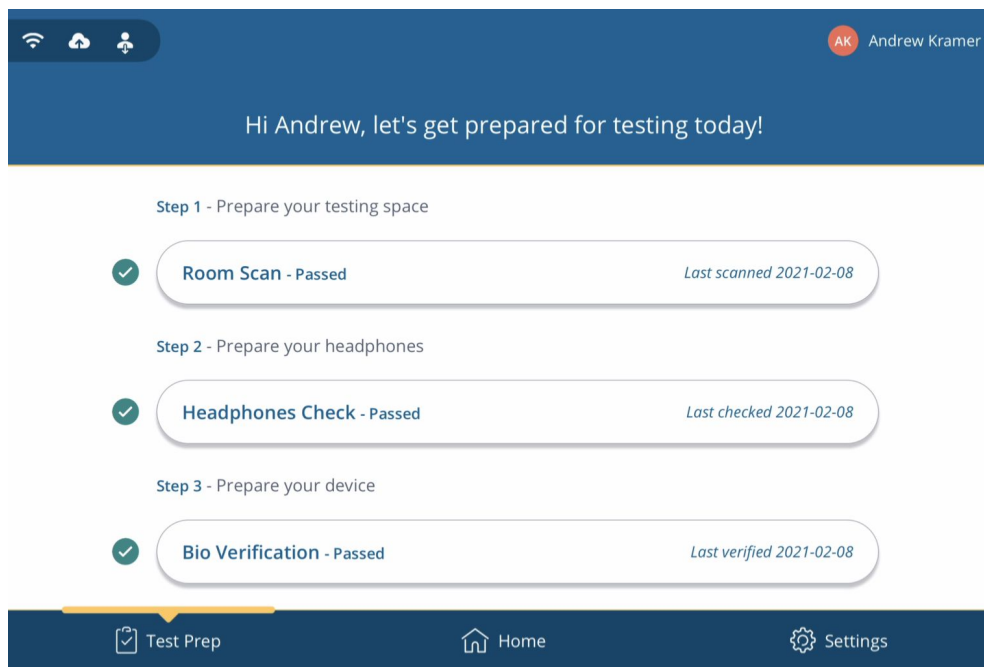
AK Andrew Kramer

Hi Andrew, let's get prepared for testing today!

Step 1 - Prepare your testing space

Room Scan - Passed
Last scanned 2021-02-08

Step 2 - Prepare your headphones

Headphones Check - Passed
Last checked 2021-02-08

Step 3 - Prepare your device

Bio Verification - Passed
Last verified 2021-02-08

Test Prep
Home
Settings